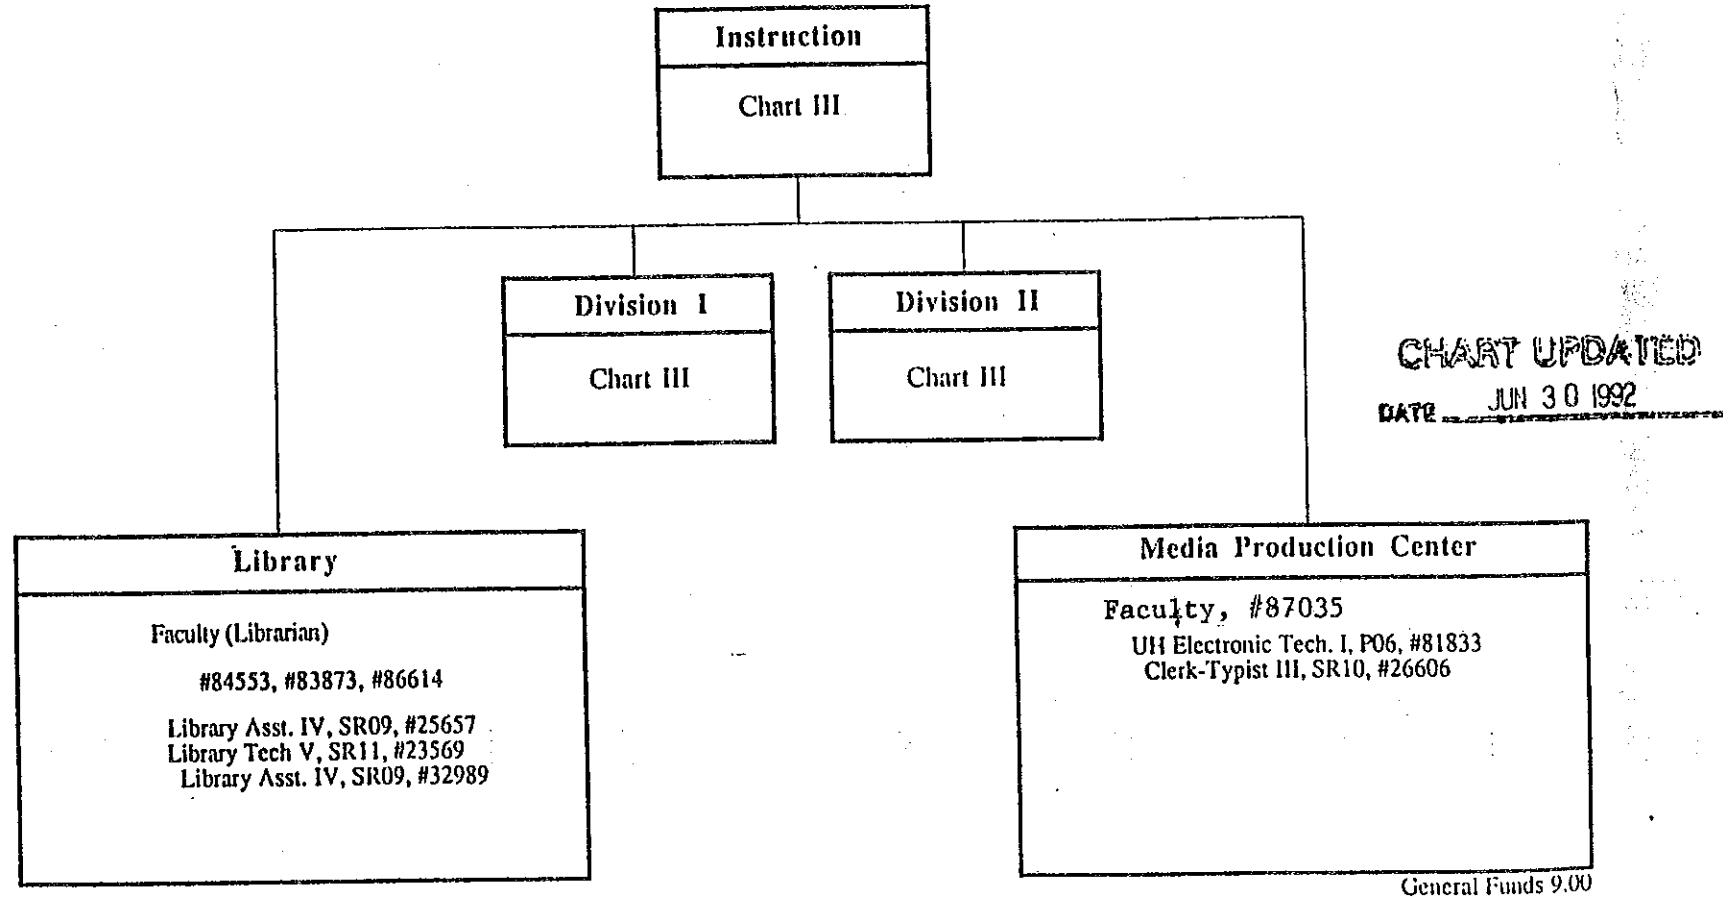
Instruction

Chart III

Division I

Chart III

Division II

Chart III

CHART UPDATED
DATE JUN 30 1992

Library

Faculty (Librarian)

#84553, #83873, #86614

Library Asst. IV, SR09, #25657
Library Tech V, SR11, #23569
Library Asst. IV, SR09, #32989

Media Production Center

Faculty, #87035
UH Electronic Tech. I, P06, #81833
Clerk-Typist III, SR10, #26606

General Funds 9.00